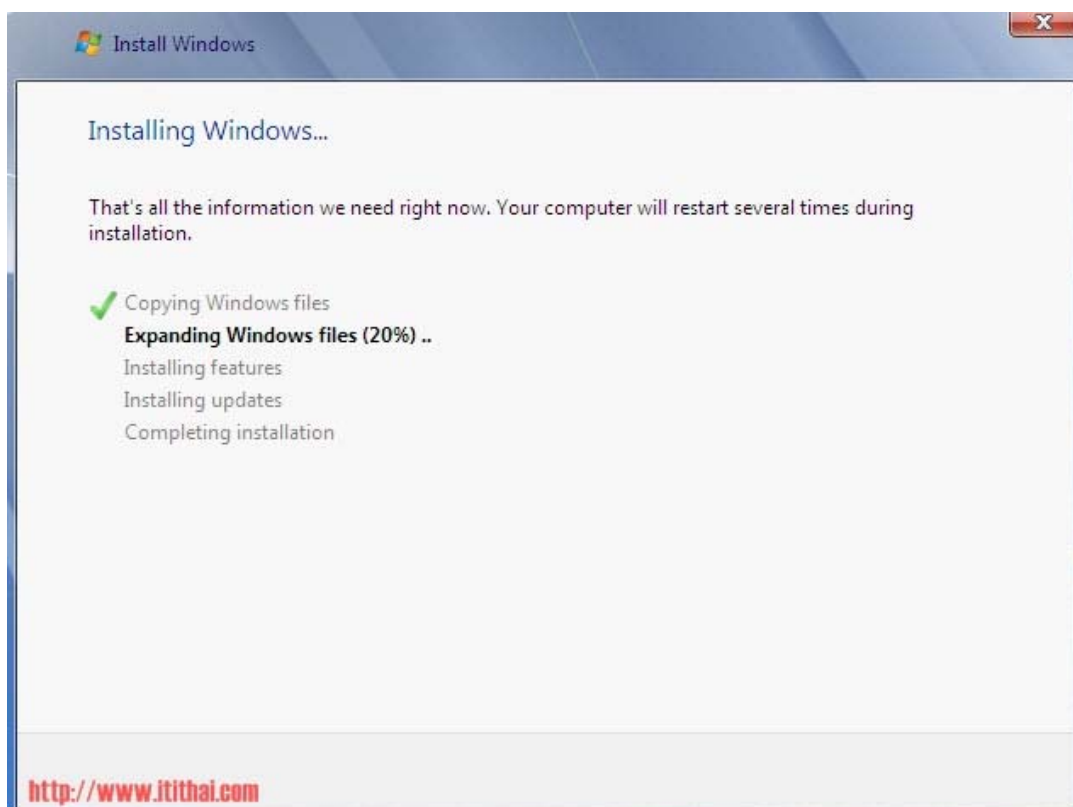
Install Windows

Installing Windows...

That's all the information we need right now. Your computer will restart several times during installation.

Copying Windows files
Expanding Windows files (20%) ..
Installing features
Installing updates
Completing installation

http://www.itithai.com